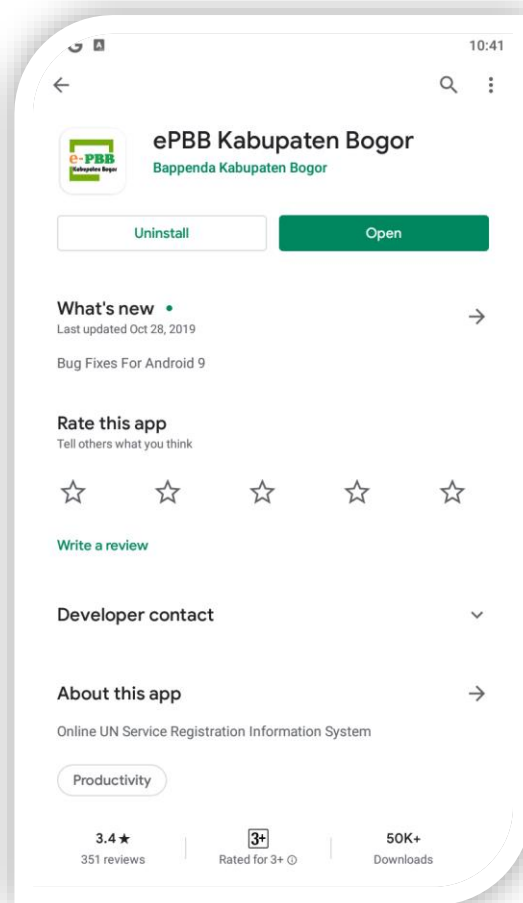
10:41

e-PBB
Kabupaten Bogor

ePBB Kabupaten Bogor
Bappenda Kabupaten Bogor

Uninstall
Open

What's new •
Last updated Oct 28, 2019

Bug Fixes For Android 9

Rate this app
Tell others what you think

Write a review

Developer contact

About this app

Online UN Service Registration Information System

Productivity

3.4★
351 reviews

3+
Rated for 3+

50K+
Downloads